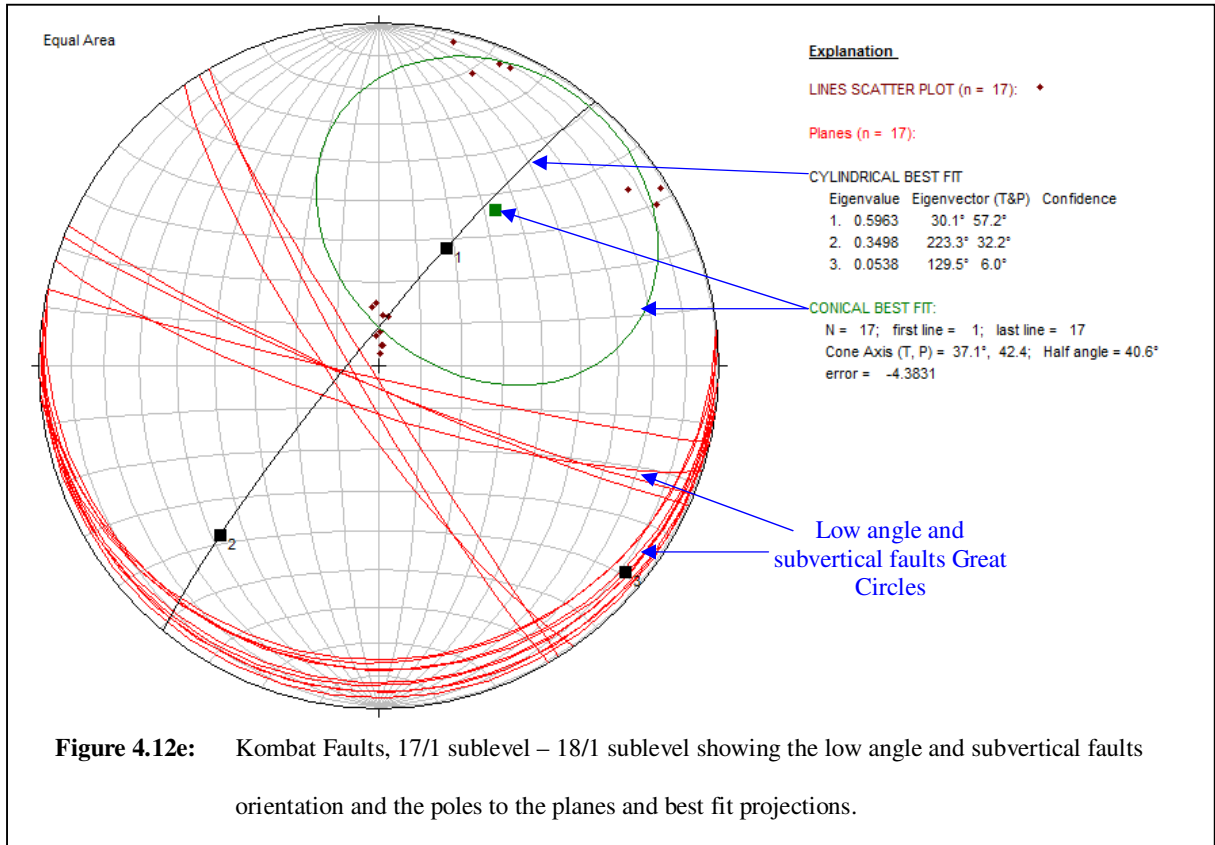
Equal Area

1

2

3

Explanation

LINES SCATTER PLOT (n = 17):

Planes (n = 17):

CYLINDRICAL BEST FIT

| Eigenvalue | Eigenvector (T&P) | Confidence |
|---|---|---|
| 1. 0.5963 | 30.1° 57.2° | |
| 2. 0.3498 | 223.3° 32.2° | |
| 3. 0.0538 | 129.5° 6.0° | |

CONICAL BEST FIT:

N = 17; first line = 1; last line = 17

Cone Axis (T, P) = 37.1°, 42.4; Half angle = 40.6°

error = -4.3831

Low angle and subvertical faults Great Circles

**Figure 4.12e:** Kombat Faults, 17/1 sublevel – 18/1 sublevel showing the low angle and subvertical faults orientation and the poles to the planes and best fit projections.